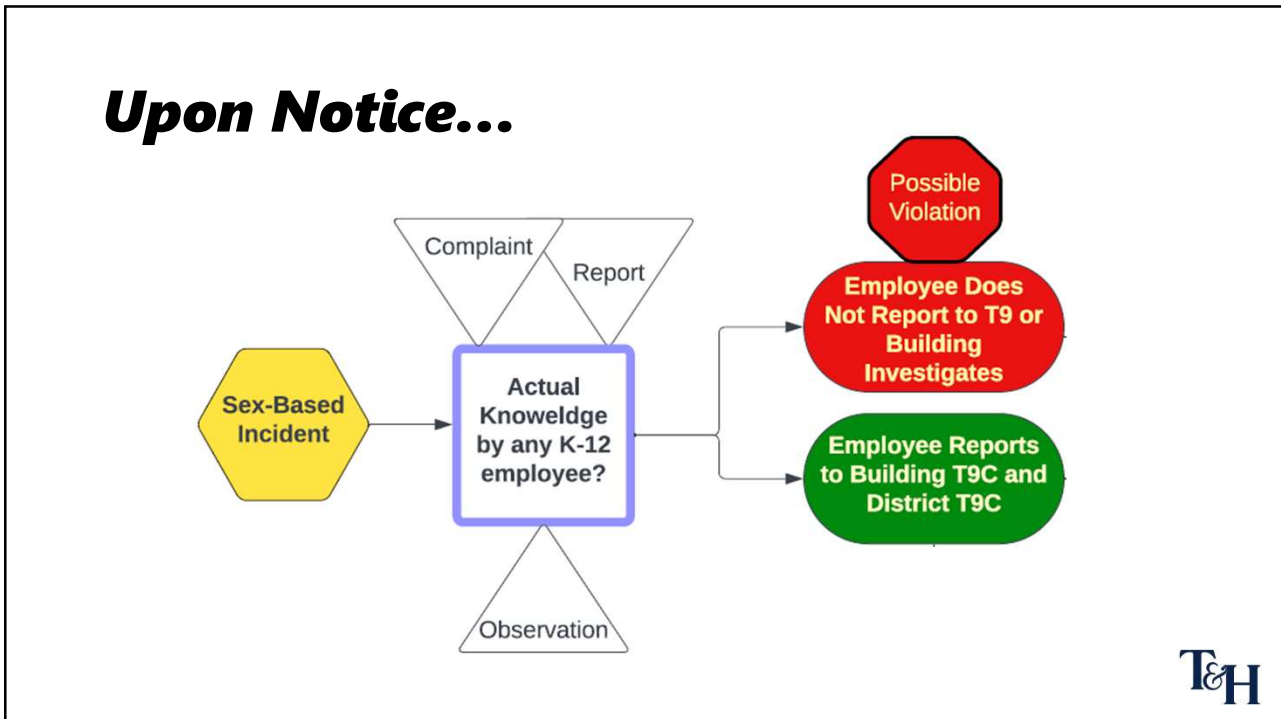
Upon Notice...

Complaint

Report

Possible Violation

Sex-Based Incident

Actual Knoweldge by any K-12 employee?

Employee Does Not Report to T9 or Building Investigates

Employee Reports to Building T9C and District T9C

Observation

T&H